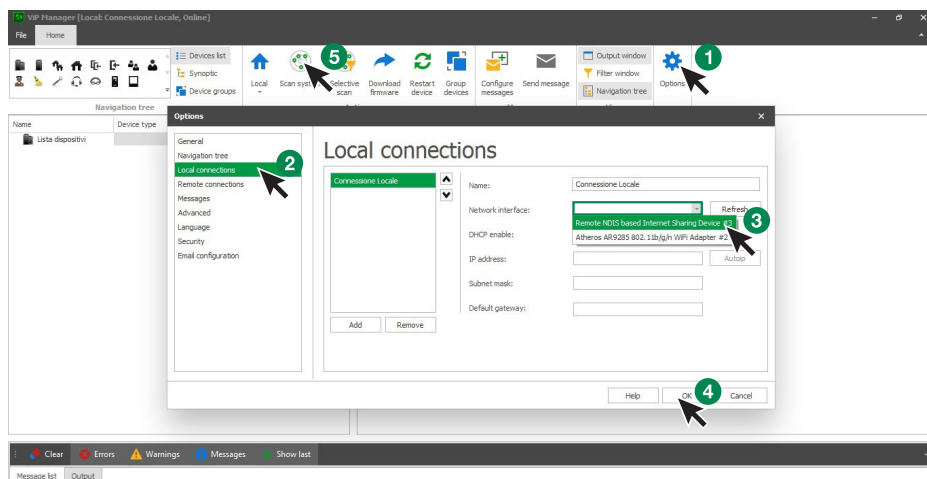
ViP Manager [Local: Connessione Locale, Online]

File Home

Devices list
Synoptic
Device groups

Navigation tree

Local
Scan syst
5
Selective scan
Download firmware
Restart device
Group devices
Configure messages
Send message
Output window
Filter window
Navigation tree
Options
1

Name
Device type
Lista dispositivi

Options

General
Navigation tree
Local connections
2
Remote connections
Messages
Advanced
Language
Security
Email configuration

Local connections

Connessione Locale

Add
Remove

Name: Connessione Locale
Network interface:
Refresh
Remote NDIS based Internet Sharing Device #3
Atheros AR9285 802.11b/g/n WiFi Adapter #2
3
DHCP enable:
IP address:
Autoip
Subnet mask:
Default gateway:

Help
OK
4
Cancel

Clear
Errors
Warnings
Messages
Show last

Message list
Output